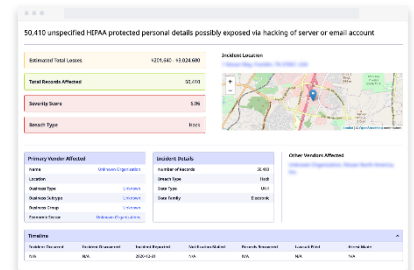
50,410 unspecified HIPAA protected personal details possibly exposed via hacking of server or email account

| Estimated Total Losses | $201,640 - $3,026,600 |
|---|---|
| Total Records Affected | 50,410 |
| Severity Score | 3.96 |
| Breach Type | Hack |

Incident Location

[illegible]

+
−

Primary Vendor Affected

| Name | Unknown Organization |
|---|---|
| Location | |
| Business Type | Unknown |
| Business Subtype | Unknown |
| Business Group | Unknown |
| Economic Sector | Unknown Organization |

Incident Details

| Number of Records | 50,410 |
|---|---|
| Breach Type | Hack |
| Data Type | Unsl |
| Data Family | Electronic |

Other Vendors Affected

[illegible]

Timeline

| Incident Occurred | Incident Discovered | Incident Reported | Notification Mailed | Records Recovered | Lawsuit Filed | Arrest Made |
|---|---|---|---|---|---|---|
| N/A | N/A | 2020-12-01 | N/A | N/A | N/A | N/A |